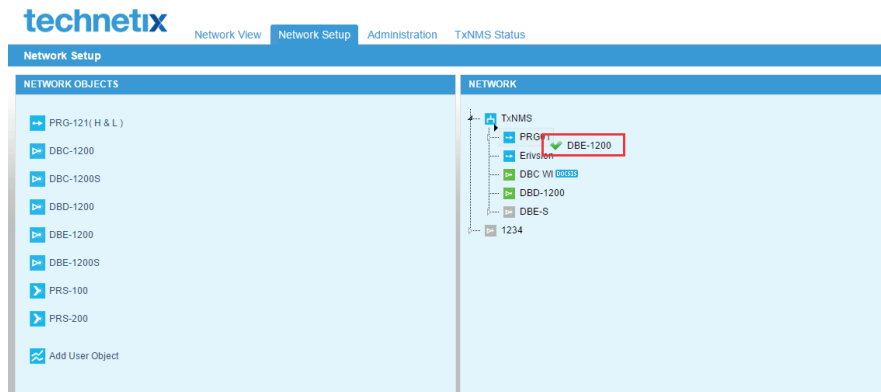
technetix

Network View
Network Setup
Administration
TxNMS Status

Network Setup

NETWORK OBJECTS

PRG-121( H & L )
DBC-1200
DBC-1200S
DBD-1200
DBE-1200
DBE-1200S
PRS-100
PRS-200
Add User Object

NETWORK

TxNMS
PRG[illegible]
DBE-1200
Erivsion
DBC WI DOCSIS
DBD-1200
DBE-S
1234